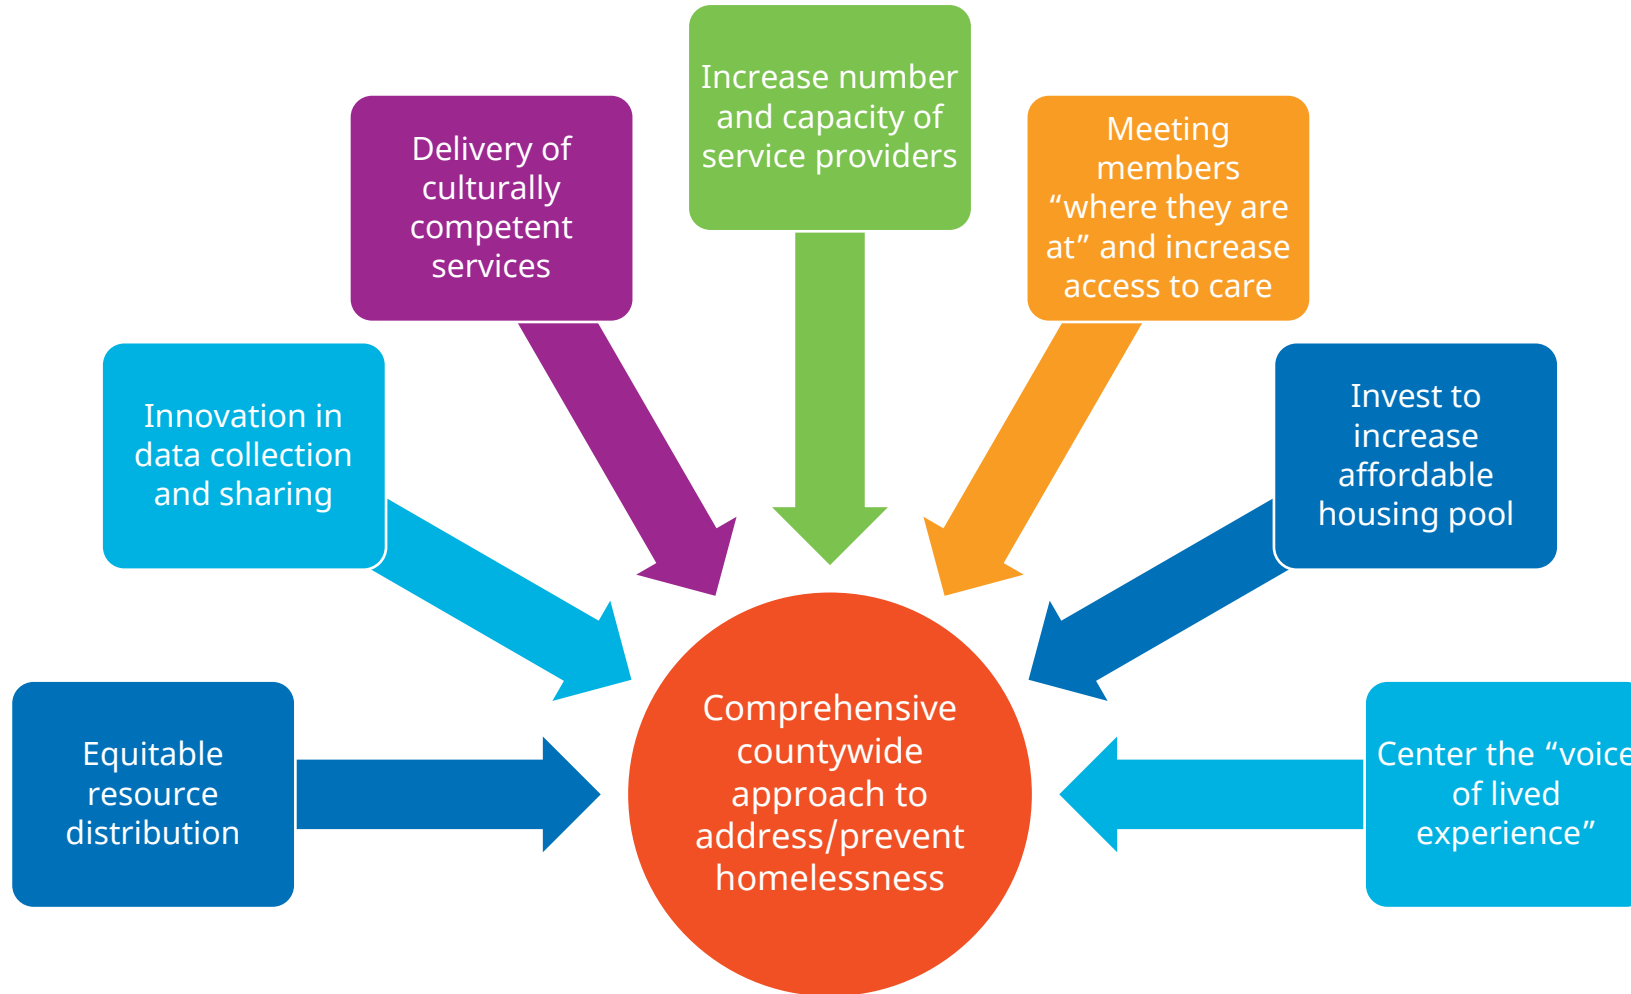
Equitable resource distribution

Innovation in data collection and sharing

Delivery of culturally competent services

Increase number and capacity of service providers

Meeting members "where they are at" and increase access to care

Invest to increase affordable housing pool

Center the "voice of lived experience"

Comprehensive countywide approach to address/prevent homelessness